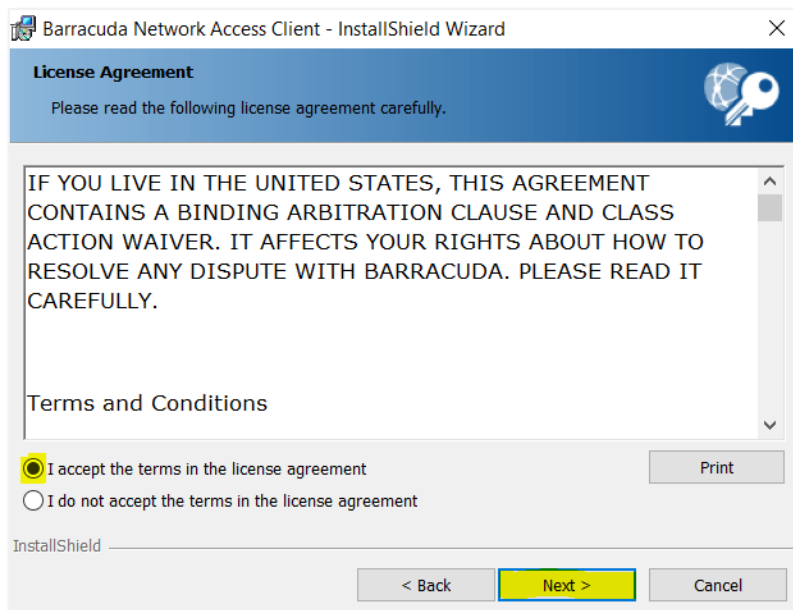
Barracuda Network Access Client - InstallShield Wizard

License Agreement

Please read the following license agreement carefully.

IF YOU LIVE IN THE UNITED STATES, THIS AGREEMENT CONTAINS A BINDING ARBITRATION CLAUSE AND CLASS ACTION WAIVER. IT AFFECTS YOUR RIGHTS ABOUT HOW TO RESOLVE ANY DISPUTE WITH BARRACUDA. PLEASE READ IT CAREFULLY.

Terms and Conditions

I accept the terms in the license agreement

I do not accept the terms in the license agreement

Print

InstallShield

< Back

Next >

Cancel